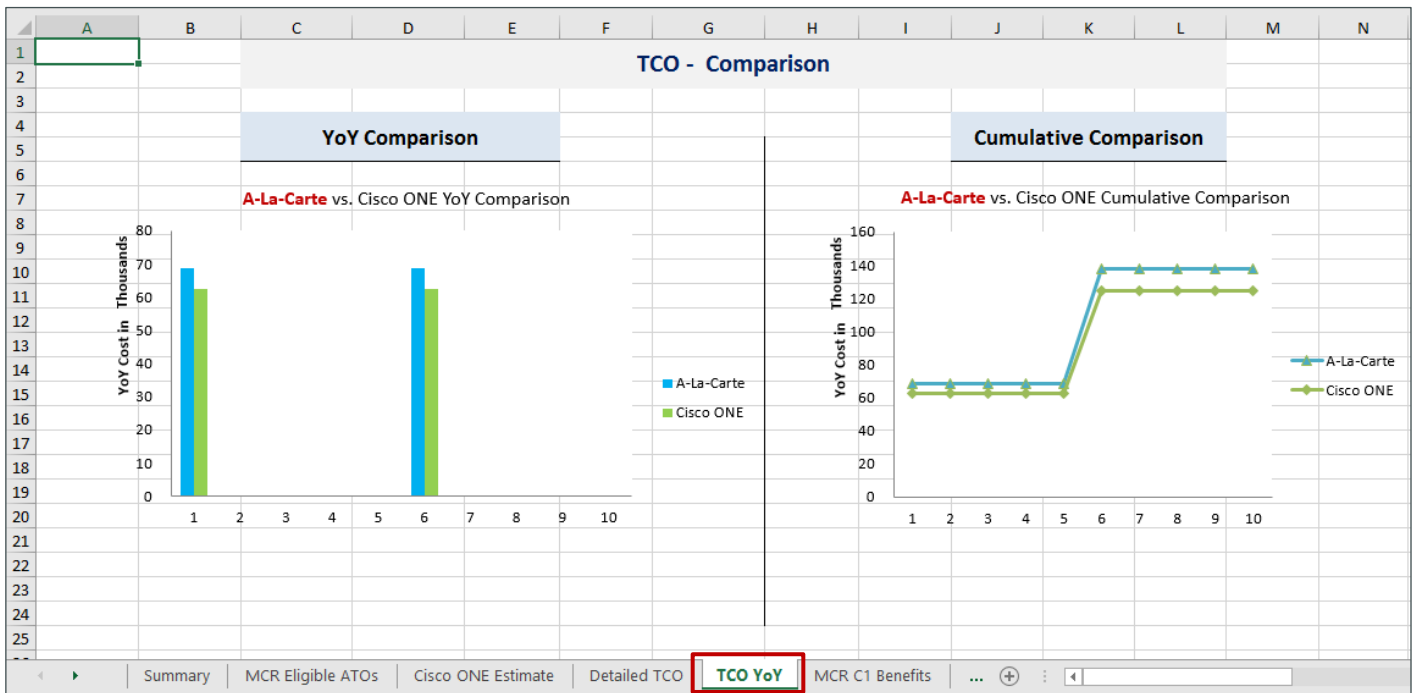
|  | A | B | C | D | E | F | G | H | I | J | K | L | M | N |
|---|---|---|---|---|---|---|---|---|---|---|---|---|---|---|
| 1 |  |  |  |  |  |  |  |  |  |  |  |  |  |  |
| 2 |  |  |  |  |  |  |  |  |  |  |  |  |  |  |
| 3 |  |  |  |  |  |  |  |  |  |  |  |  |  |  |
| 4 |  |  |  |  |  |  |  |  |  |  |  |  |  |  |
| 5 |  |  |  |  |  |  |  |  |  |  |  |  |  |  |
| 6 |  |  |  |  |  |  |  |  |  |  |  |  |  |  |
| 7 |  |  |  |  |  |  |  |  |  |  |  |  |  |  |
| 8 |  |  |  |  |  |  |  |  |  |  |  |  |  |  |
| 9 |  |  |  |  |  |  |  |  |  |  |  |  |  |  |
| 10 |  |  |  |  |  |  |  |  |  |  |  |  |  |  |
| 11 |  |  |  |  |  |  |  |  |  |  |  |  |  |  |
| 12 |  |  |  |  |  |  |  |  |  |  |  |  |  |  |
| 13 |  |  |  |  |  |  |  |  |  |  |  |  |  |  |
| 14 |  |  |  |  |  |  |  |  |  |  |  |  |  |  |
| 15 |  |  |  |  |  |  |  |  |  |  |  |  |  |  |
| 16 |  |  |  |  |  |  |  |  |  |  |  |  |  |  |
| 17 |  |  |  |  |  |  |  |  |  |  |  |  |  |  |
| 18 |  |  |  |  |  |  |  |  |  |  |  |  |  |  |
| 19 |  |  |  |  |  |  |  |  |  |  |  |  |  |  |
| 20 |  |  |  |  |  |  |  |  |  |  |  |  |  |  |
| 21 |  |  |  |  |  |  |  |  |  |  |  |  |  |  |
| 22 |  |  |  |  |  |  |  |  |  |  |  |  |  |  |
| 23 |  |  |  |  |  |  |  |  |  |  |  |  |  |  |
| 24 |  |  |  |  |  |  |  |  |  |  |  |  |  |  |
| 25 |  |  |  |  |  |  |  |  |  |  |  |  |  |  |

TCO - Comparison

YoY Comparison

Cumulative Comparison

A-La-Carte vs. Cisco ONE YoY Comparison

YoY Cost in Thousands

80 70 60 50 40 30 20 10 0

1 2 3 4 5 6 7 8 9 10

A-La-Carte
Cisco ONE

A-La-Carte vs. Cisco ONE Cumulative Comparison

YoY Cost in Thousands

160 140 120 100 80 60 40 20 0

1 2 3 4 5 6 7 8 9 10

A-La-Carte
Cisco ONE

Summary | MCR Eligible ATOs | Cisco ONE Estimate | Detailed TCO | TCO YoY | MCR C1 Benefits | ...